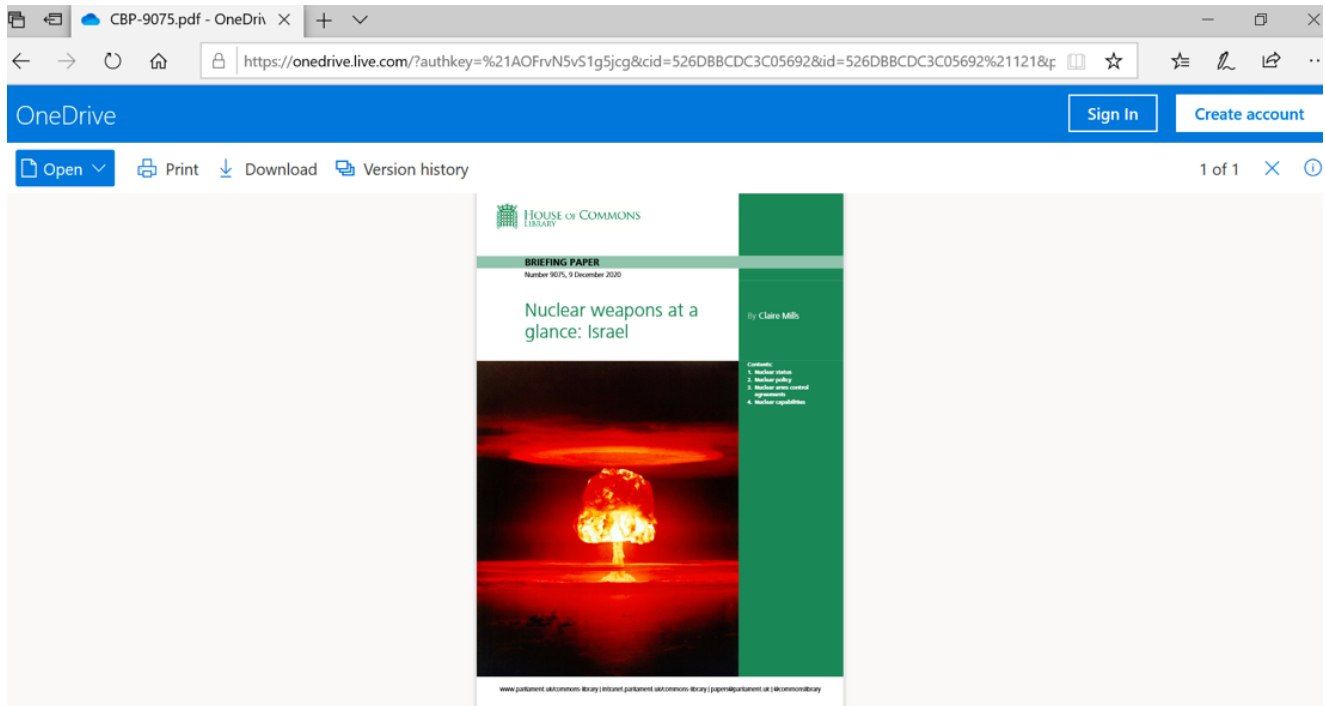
CBP-9075.pdf - OneDriv

https://onedrive.live.com/?authkey=%21AOFrvN5vS1g5jcg&cid=526DBBCDC3C05692&id=526DBBCDC3C05692%21121&

OneDrive

Sign In

Create account

Open

Print

Download

Version history

1 of 1

HOUSE OF COMMONS LIBRARY

BRIEFING PAPER
Number 9075, 9 December 2020

Nuclear weapons at a glance: Israel

By Claire Mills

Contents:
1. Nuclear status
2. Nuclear policy
3. Nuclear arms control agreements
4. Nuclear capabilities

www.parliament.uk/commons-library | intranet.parliament.uk/commons-library | papers@parliament.uk | @commonslibrary